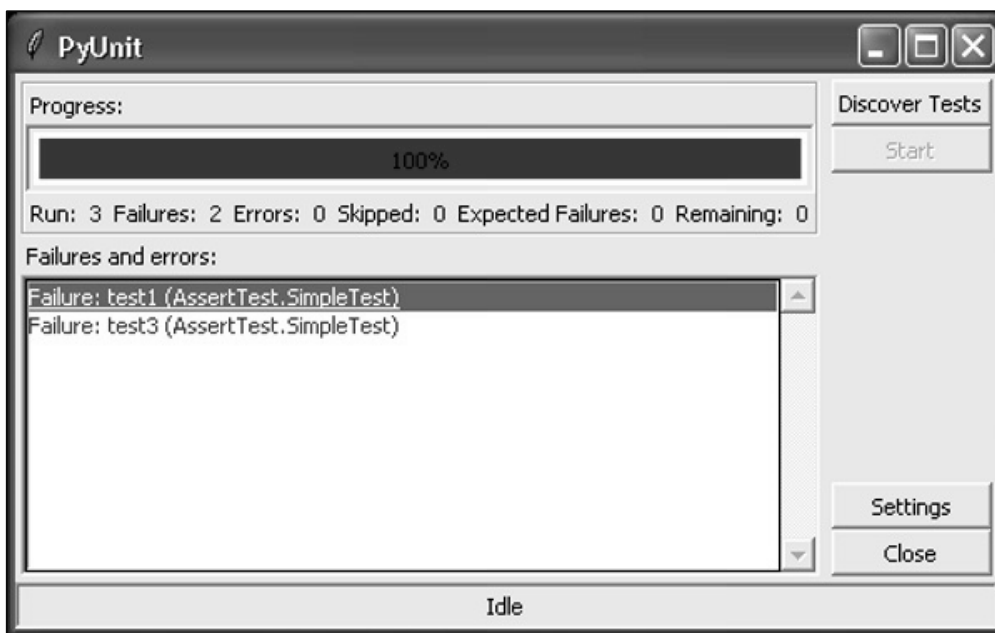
PyUnit

Progress:

100%

Run: 3 Failures: 2 Errors: 0 Skipped: 0 Expected Failures: 0 Remaining: 0

Discover Tests

Start

Failures and errors:

Failure: test1 (AssertTest.SimpleTest)
Failure: test3 (AssertTest.SimpleTest)

Settings

Close

Idle